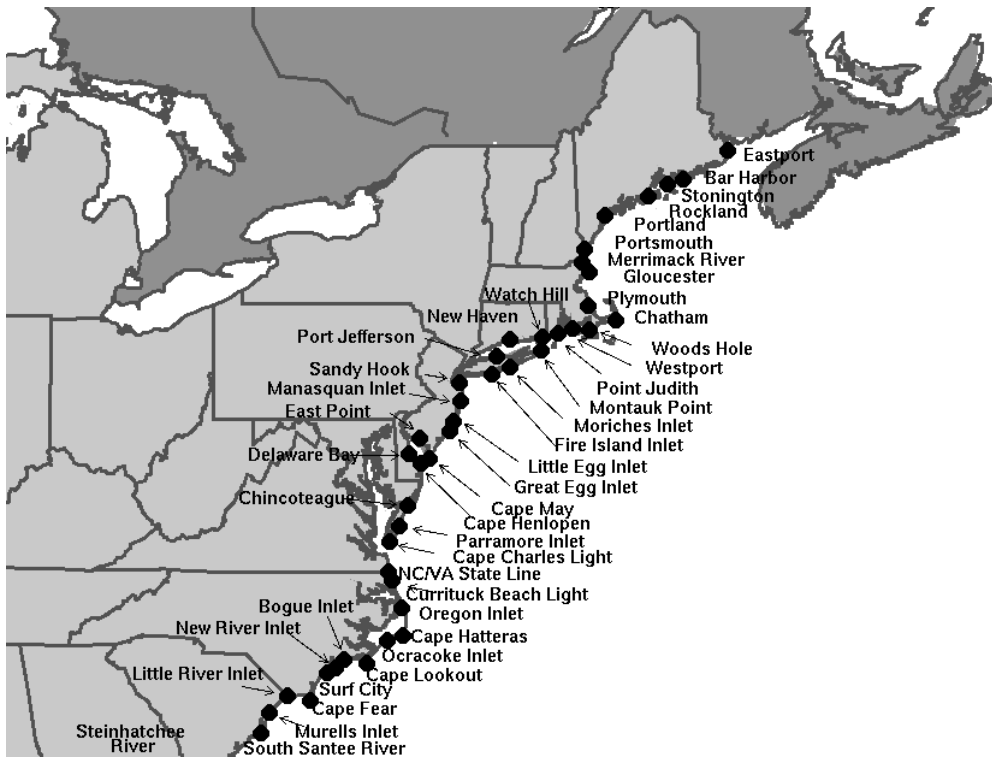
Eastport
Bar Harbor
Stonington
Rockland
Portland
Portsmouth
Merrimack River
Gloucester
Watch Hill
Plymouth
New Haven
Chatham
Port Jefferson
Woods Hole
Westport
Sandy Hook
Manasquan Inlet
Point Judith
Montauk Point
East Point
Moriches Inlet
Fire Island Inlet
Delaware Bay
Little Egg Inlet
Great Egg Inlet
Chincoteague
Cape May
Cape Henlopen
Parramore Inlet
Cape Charles Light
NC/VA State Line
Currituck Beach Light
Bogue Inlet
Oregon Inlet
New River Inlet
Cape Hatteras
Ocracoke Inlet
Cape Lookout
Little River Inlet
Surf City
Cape Fear
Steinhatchee River
Murells Inlet
South Santee River